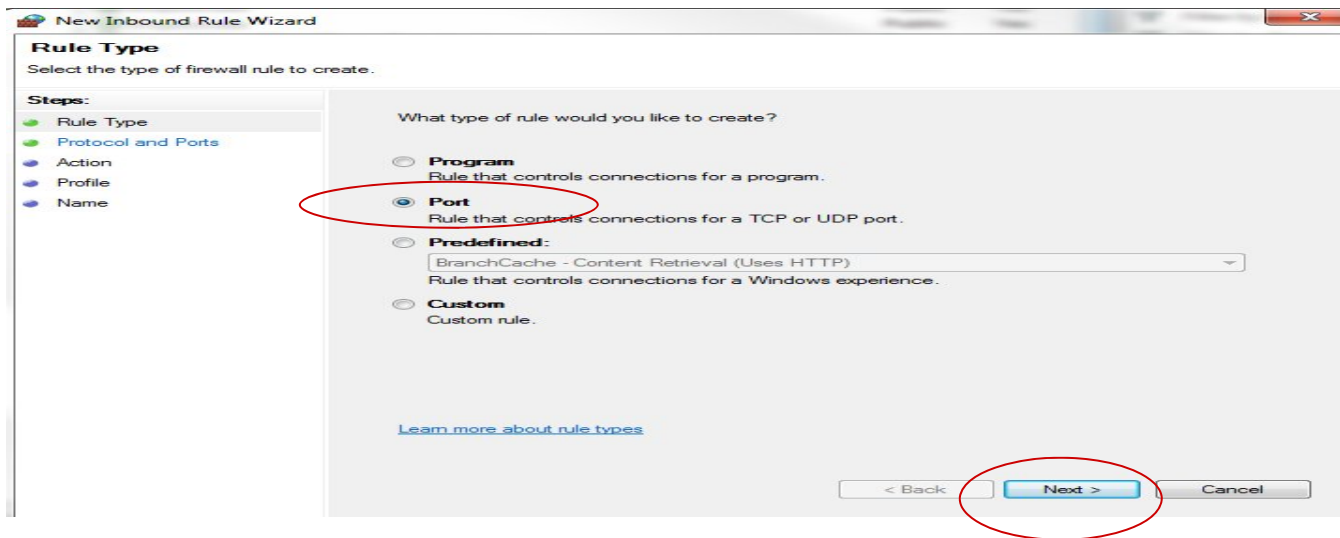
New Inbound Rule Wizard

Rule Type

Select the type of firewall rule to create.

Steps:
Rule Type
Protocol and Ports
Action
Profile
Name

What type of rule would you like to create?

Program
Rule that controls connections for a program.

Port
Rule that controls connections for a TCP or UDP port.

Predefined:
BranchCache - Content Retrieval (Uses HTTP)
Rule that controls connections for a Windows experience.

Custom
Custom rule.

Learn more about rule types

< Back
Next >
Cancel